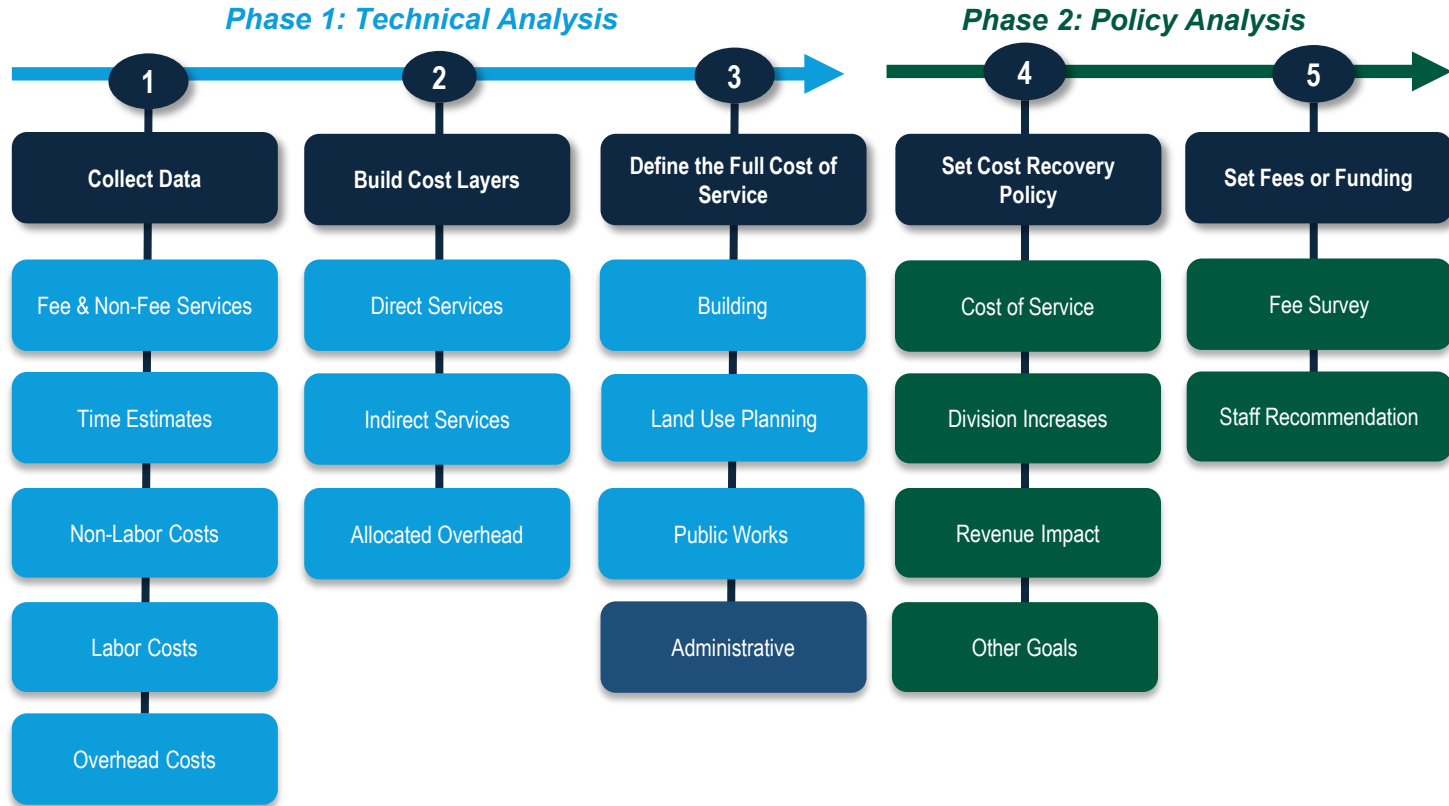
Phase 1: Technical Analysis

Phase 2: Policy Analysis

1

Collect Data

Fee & Non-Fee Services

Time Estimates

Non-Labor Costs

Labor Costs

Overhead Costs

2

Build Cost Layers

Direct Services

Indirect Services

Allocated Overhead

3

Define the Full Cost of Service

Building

Land Use Planning

Public Works

Administrative

4

Set Cost Recovery Policy

Cost of Service

Division Increases

Revenue Impact

Other Goals

5

Set Fees or Funding

Fee Survey

Staff Recommendation